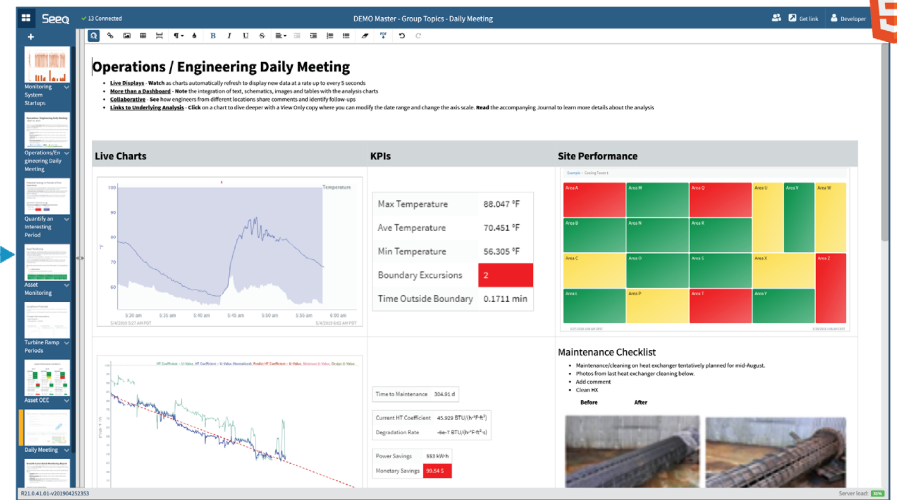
Seeq ✓ 13 Connected DEMO Master - Group Topics - Daily Meeting Get link Developer

Monitoring System Startups

Operations/Engineering Daily Meeting

Quantify an interesting Period

Asset Monitoring

Turbine Ramp Periods

Asset OCC

Daily Meeting

Operations / Engineering Daily Meeting

- Live Displays - Watch as charts automatically refresh to display new data at a rate up to every 5 seconds
- More than a Dashboard - Note the integration of text, schematics, images and tables with the analysis charts
- Collaborative - See how engineers from different locations share comments and identify follow-ups
- Links to Underlying Analysis - Click on a chart to dive deeper with a View Only copy where you can modify the date range and change the axis scale. Read the accompanying Journal to learn more details about the analysis

Live Charts

KPIs

Site Performance

| Max Temperature | 88.047 °F |
|---|---|
| Ave Temperature | 70.451 °F |
| Min Temperature | 56.305 °F |
| Boundary Excursions | 2 |
| Time Outside Boundary | 0.1711 min |

Area A Area B Area C Area D Area E Area F Area G Area H Area I Area J Area K Area L Area M Area N Area O Area P Area Q Area R Area S Area T Area U Area V Area W Area X Area Y Area Z

Maintenance Checklist

- Maintenance/cleaning on heat exchanger tentatively planned for mid-August.
- Photos from last heat exchanger cleaning below.
- Add comment
- Clean HX

Before After

Time to Maintenance 304.91 d

Current HT Coefficient 45.928 BTU/(h·ft²·°F)

Degradation Rate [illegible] BTU/(h·ft²·°F²)

Power Savings 563 kWh

Monetary Savings 99.54 $

R21.0.41.01-v201904252353

Server load